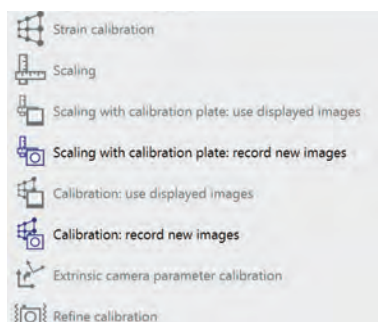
Strain calibration
Scaling
Scaling with calibration plate: use displayed images
Scaling with calibration plate: record new images
Calibration: use displayed images
Calibration: record new images
Extrinsic camera parameter calibration
Refine calibration